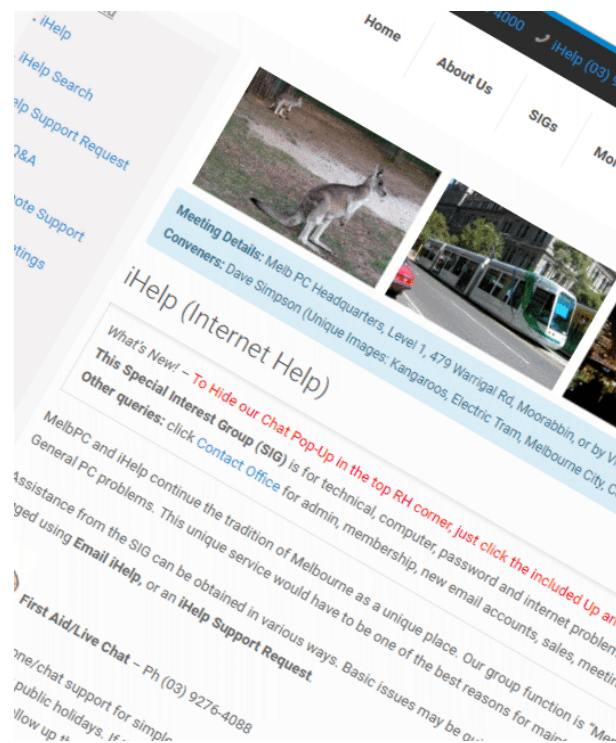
iHelp
iHelp Search
lp Support Request
Q&A
ote Support
tings

Home
About Us
SIGs
Mo
4000
iHelp (03)

Meeting Details: Melb PC Headquarters, Level 1, 479 Warrigal Rd, Moorabbin, or by V
Conveners: Dave Simpson (Unique Images: Kangaroos, Electric Tram, Melbourne City, C

iHelp (Internet Help)

What's New! – To Hide our Chat Pop-Up in the top RH corner, just click the included Up a
This Special Interest Group (SIG) is for technical, computer, password and internet problem
Other queries: click Contact Office for admin, membership, new email accounts, sales, meetin

MelbPC and iHelp continue the tradition of Melbourne as a unique place. Our group function is "M
General PC problems. This unique service would have to be one of the best reasons for main

Assistance from the SIG can be obtained in various ways. Basic issues may be
ged using Email iHelp, or an iHelp Support Request.

First Aid/Live Chat – Ph (03) 9276-4088
ne/chat support for simp
public holidays. If
llow up